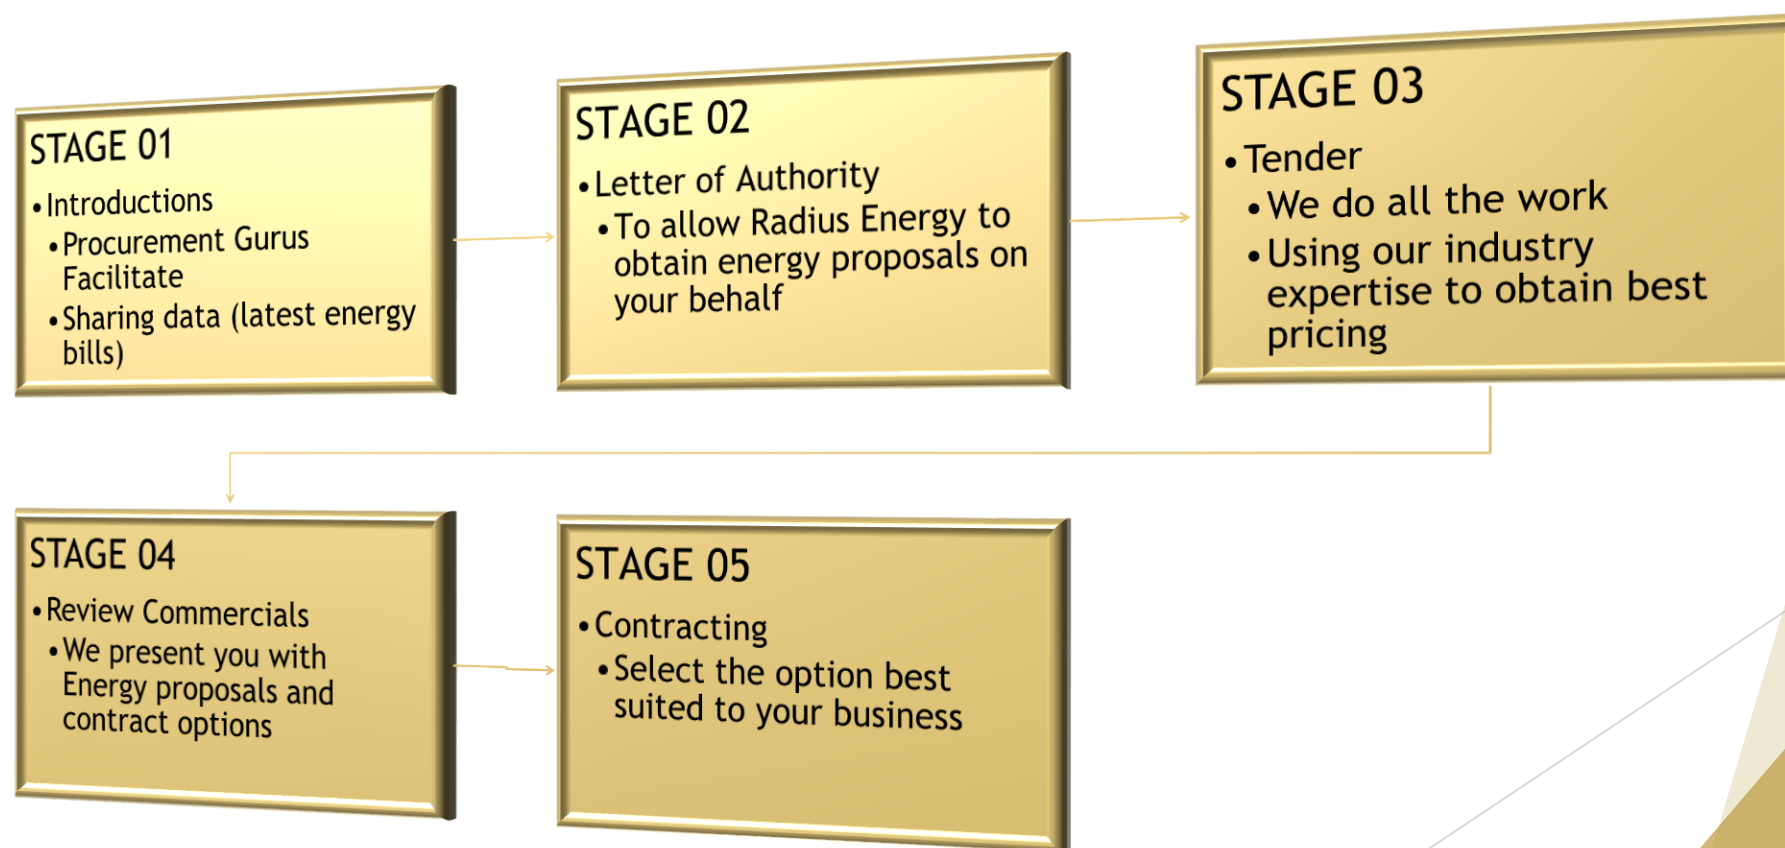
STAGE 01

• Introductions
  • Procurement Gurus Facilitate
  • Sharing data (latest energy bills)

STAGE 02

• Letter of Authority
  • To allow Radius Energy to obtain energy proposals on your behalf

STAGE 03

• Tender
  • We do all the work
  • Using our industry expertise to obtain best pricing

STAGE 04

• Review Commercials
  • We present you with Energy proposals and contract options

STAGE 05

• Contracting
  • Select the option best suited to your business